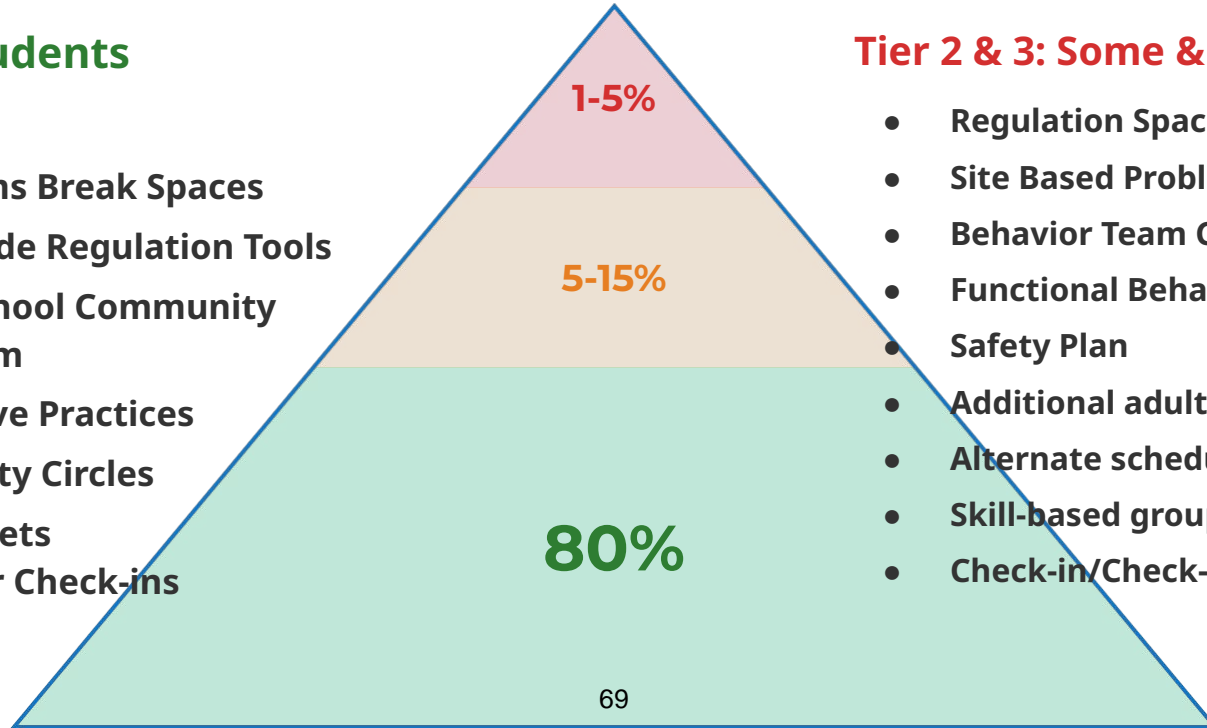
udents

ns Break Spaces
de Regulation Tools
hool Community
m
ve Practices
ty Circles
ets
r Check-ins

1-5%

5-15%

80%

Tier 2 & 3: Some &

- Regulation Spac
- Site Based Probl
- Behavior Team C
- Functional Beha
- Safety Plan
- Additional adult
- Alternate schedu
- Skill-based grou
- Check-in/Check-

69